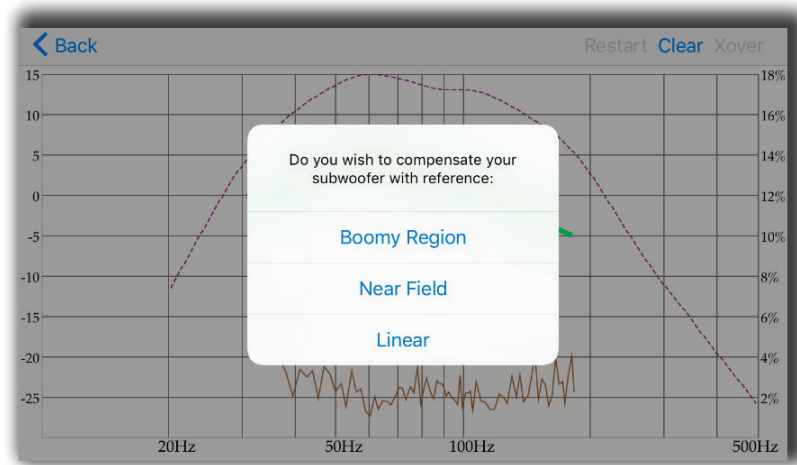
Back

Restart Clear Xover

15
10
5
0
-5
-10
-15
-20
-25

18%
16%
14%
12%
10%
8%
6%
4%
2%

20Hz 50Hz 100Hz 500Hz

Do you wish to compensate your subwoofer with reference:

Boomy Region

Near Field

Linear